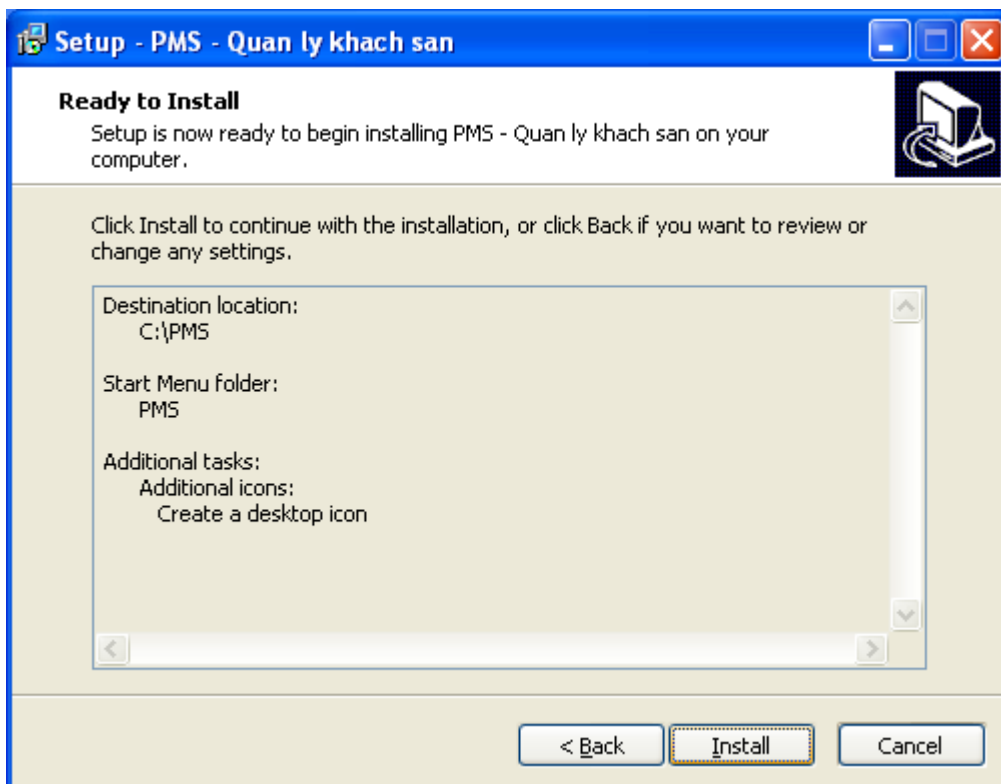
Setup - PMS - Quan ly khach san

Ready to Install

Setup is now ready to begin installing PMS - Quan ly khach san on your computer.

Click Install to continue with the installation, or click Back if you want to review or change any settings.

Destination location:
C:\PMS

Start Menu folder:
PMS

Additional tasks:
Additional icons:
Create a desktop icon

< Back

Install

Cancel